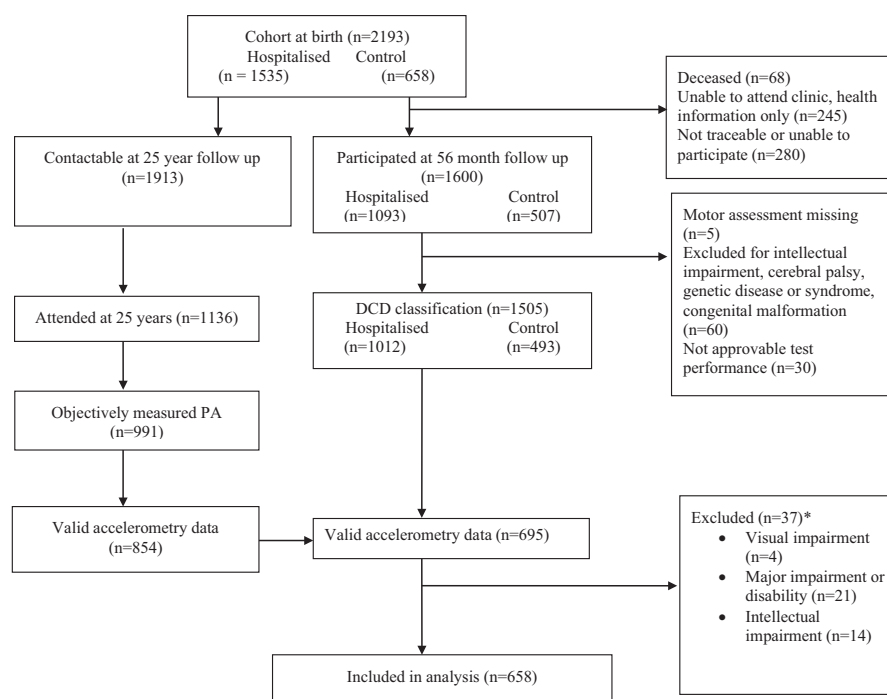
Cohort at birth (n=2193)
Hospitalised Control
(n = 1535) (n=658)

Deceased (n=68)
Unable to attend clinic, health information only (n=245)
Not traceable or unable to participate (n=280)

Contactable at 25 year follow up (n=1913)

Participated at 56 month follow up (n=1600)
Hospitalised Control
(n=1093) (n=507)

Motor assessment missing (n=5)
Excluded for intellectual impairment, cerebral palsy, genetic disease or syndrome, congenital malformation (n=60)
Not approvable test performance (n=30)

Attended at 25 years (n=1136)

DCD classification (n=1505)
Hospitalised Control
(n=1012) (n=493)

Objectively measured PA (n=991)

Valid accelerometry data (n=854)

Valid accelerometry data (n=695)

Excluded (n=37)*
• Visual impairment (n=4)
• Major impairment or disability (n=21)
• Intellectual impairment (n=14)

Included in analysis (n=658)